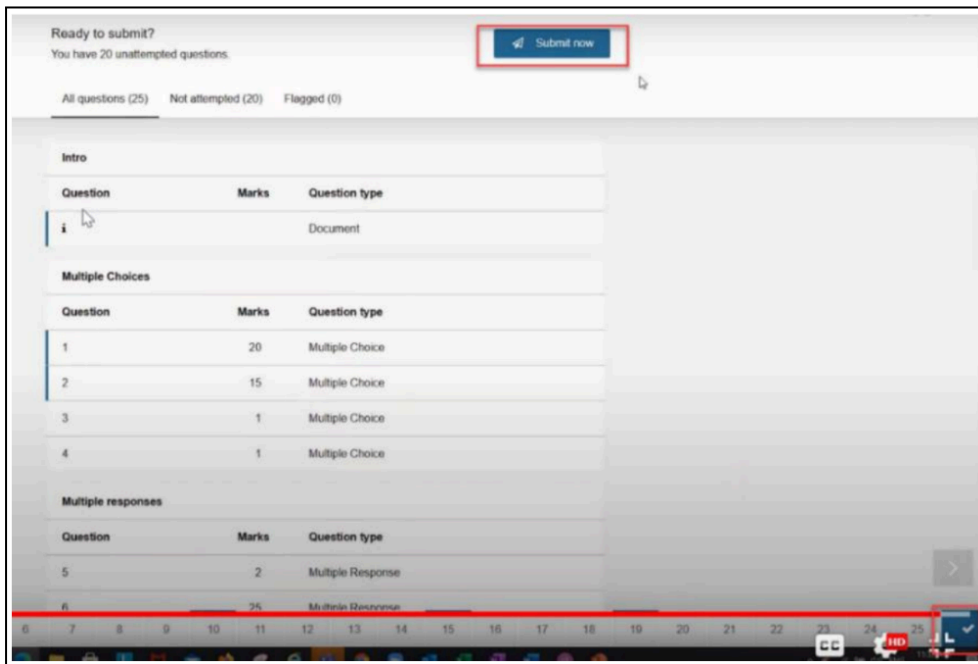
Ready to submit?
You have 20 unattempted questions.

Submit now

All questions (25) Not attempted (20) Flagged (0)

Intro

| Question | Marks | Question type |
|---|---|---|
| i | | Document |

Multiple Choices

| Question | Marks | Question type |
|---|---|---|
| 1 | 20 | Multiple Choice |
| 2 | 15 | Multiple Choice |
| 3 | 1 | Multiple Choice |
| 4 | 1 | Multiple Choice |

Multiple responses

| Question | Marks | Question type |
|---|---|---|
| 5 | 2 | Multiple Response |
| 6 | 25 | Multiple Response |

6 7 8 9 10 11 12 13 14 15 16 17 18 19 20 21 22 23 24 25

CC HD